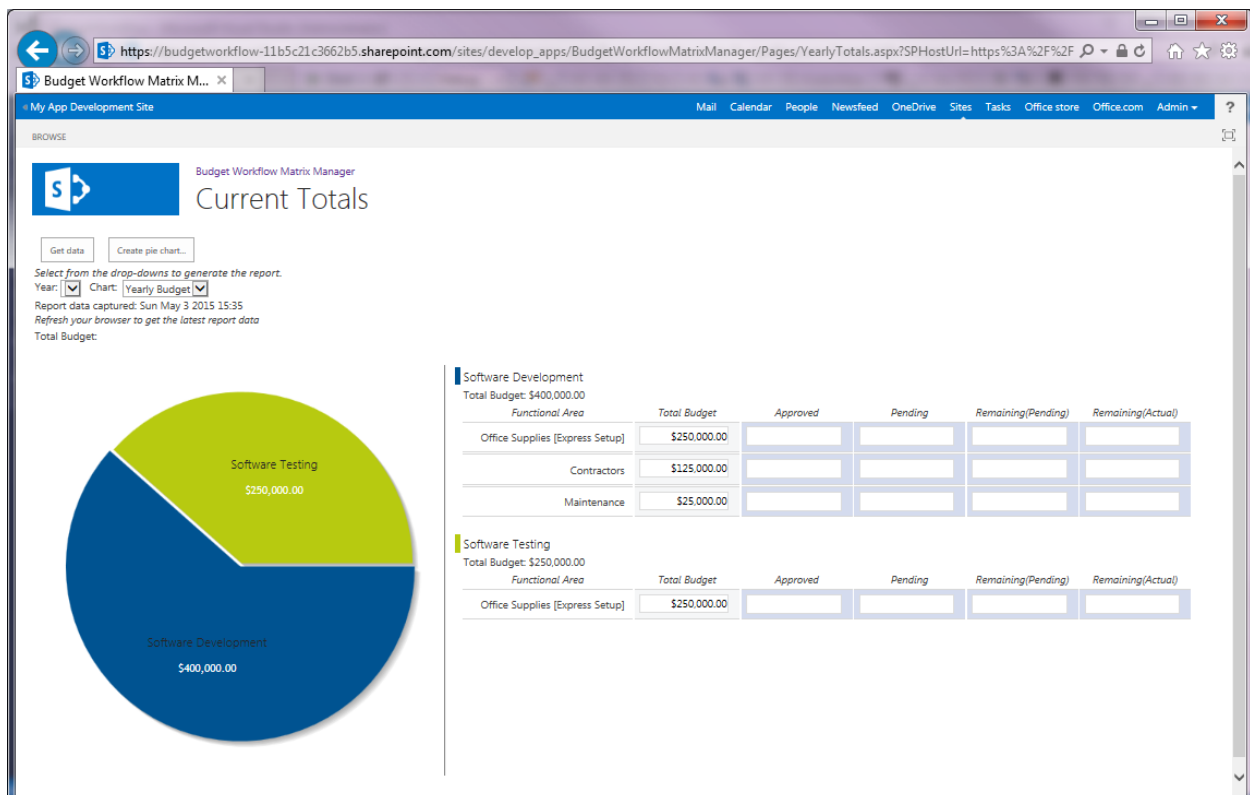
https://budgetworkflow-11b5c21c3662b5.sharepoint.com/sites/develop_apps/BudgetWorkflowMatrixManager/Pages/YearlyTotals.aspx?SPHostUrl=https%3A%2F%2F

Budget Workflow Matrix M...

My App Development Site

Mail Calendar People Newsfeed OneDrive Sites Tasks Office store Office.com Admin ?

BROWSE

Budget Workflow Matrix Manager

Current Totals

Get data

Create pie chart...

Select from the drop-downs to generate the report.

Year: Chart: Yearly Budget

Report data captured: Sun May 3 2015 15:35

Refresh your browser to get the latest report data

Total Budget:

Software Testing
$250,000.00

Software Development
$400,000.00

Software Development

Total Budget: $400,000.00

| Functional Area | Total Budget | Approved | Pending | Remaining(Pending) | Remaining(Actual) |
|---|---|---|---|---|---|
| Office Supplies [Express Setup] | $250,000.00 | | | | |
| Contractors | $125,000.00 | | | | |
| Maintenance | $25,000.00 | | | | |

Software Testing

Total Budget: $250,000.00

| Functional Area | Total Budget | Approved | Pending | Remaining(Pending) | Remaining(Actual) |
|---|---|---|---|---|---|
| Office Supplies [Express Setup] | $250,000.00 | | | | |